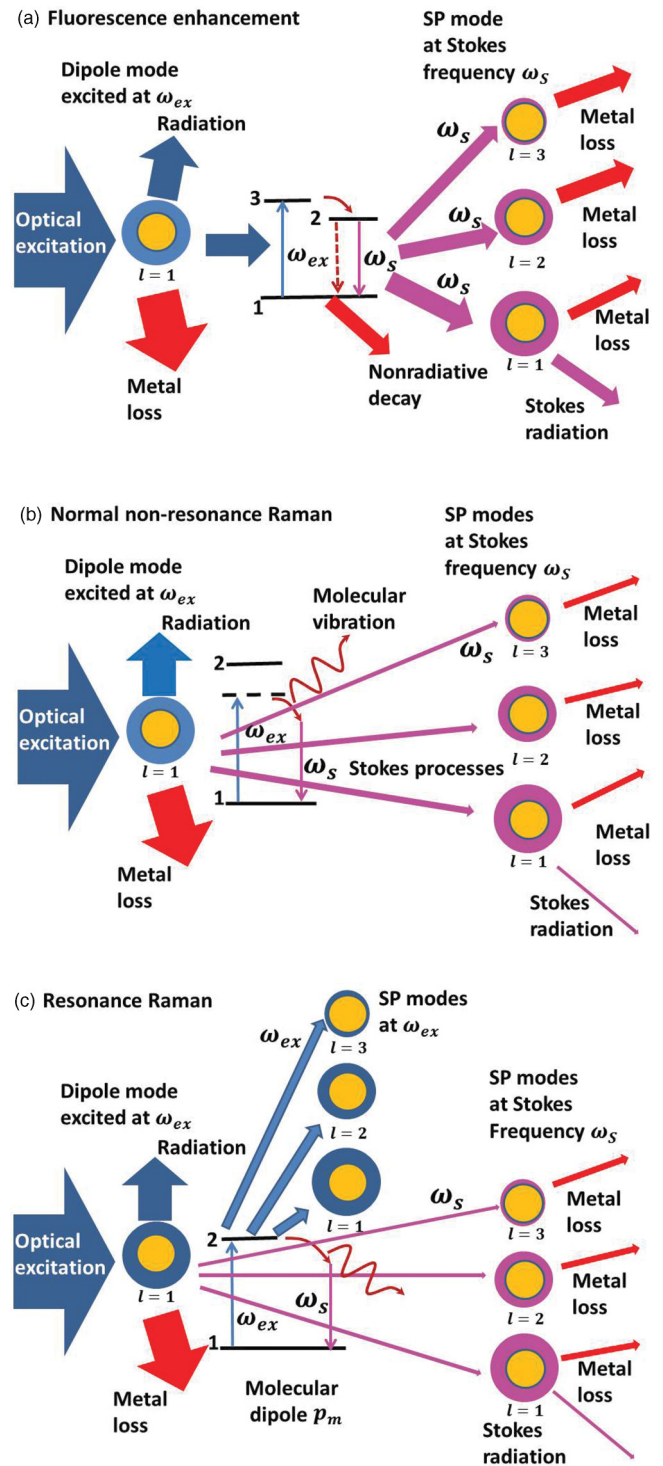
(a) Fluorescence enhancement

Dipole mode excited at $\omega_{ex}$

Radiation

Optical excitation

$l = 1$

Metal loss

3

2

1

$\omega_{ex}$

$\omega_s$

Nonradiative decay

SP mode at Stokes frequency $\omega_S$

$\omega_s$

$l = 3$

Metal loss

$\omega_s$

$l = 2$

Metal loss

$\omega_s$

$l = 1$

Metal loss

Stokes radiation

(b) Normal non-resonance Raman

Dipole mode excited at $\omega_{ex}$

Radiation

Optical excitation

$l = 1$

Metal loss

2

1

$\omega_{ex}$

$\omega_s$

Molecular vibration

Stokes processes

SP modes at Stokes frequency $\omega_S$

$\omega_s$

$l = 3$

Metal loss

$l = 2$

Metal loss

$l = 1$

Metal loss

Stokes radiation

(c) Resonance Raman

Dipole mode excited at $\omega_{ex}$

Radiation

Optical excitation

$l = 1$

Metal loss

$\omega_{ex}$

SP modes at $\omega_{ex}$

$l = 3$

$l = 2$

$l = 1$

2

1

$\omega_{ex}$

$\omega_s$

Molecular dipole $p_m$

SP modes at Stokes Frequency $\omega_S$

$\omega_s$

$l = 3$

Metal loss

$l = 2$

Metal loss

$l = 1$

Metal loss

Stokes radiation